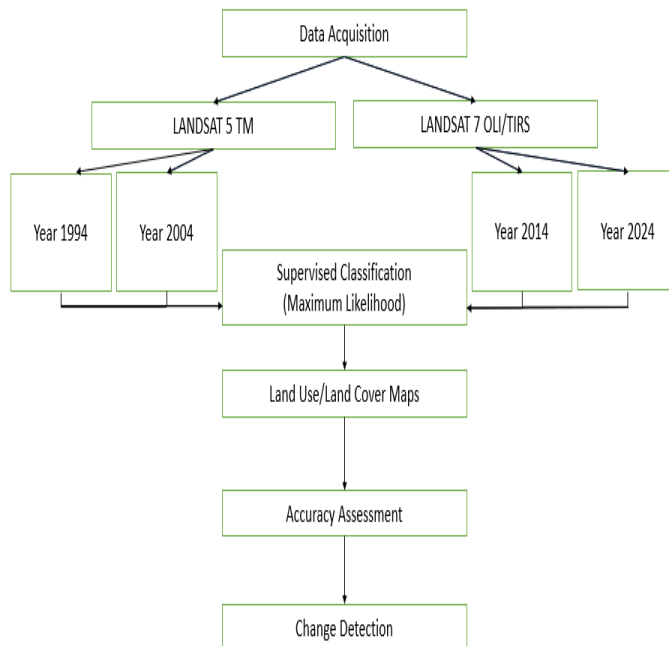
Data Acquisition

LANDSAT 5 TM

LANDSAT 7 OLI/TIRS

Year 1994

Year 2004

Year 2014

Year 2024

Supervised Classification (Maximum Likelihood)

Land Use/Land Cover Maps

Accuracy Assessment

Change Detection